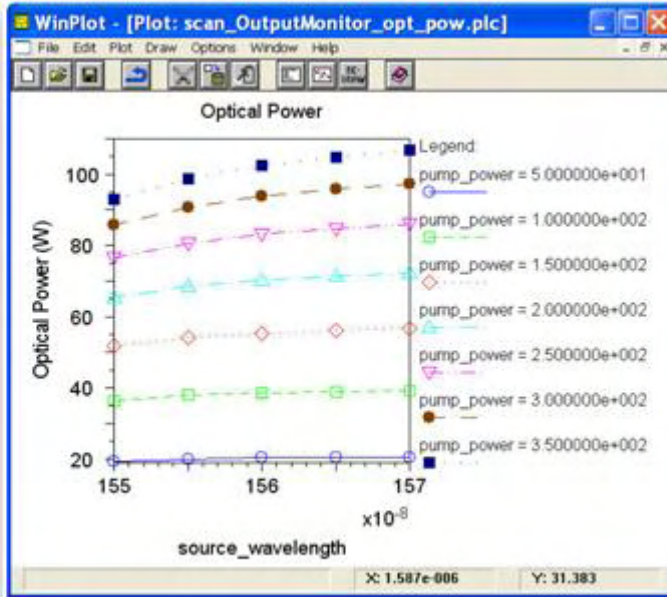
WinPlot - [Plot: scan_OutputMonitor_opt_pow.plc]
File Edit Plot Draw Options Window Help

Optical Power

Legend:
pump_power = 5.000000e+001
pump_power = 1.000000e+002
pump_power = 1.500000e+002
pump_power = 2.000000e+002
pump_power = 2.500000e+002
pump_power = 3.000000e+002
pump_power = 3.500000e+002

Optical Power (W)
100
80
60
40
20
155
156
157
$x10^{-8}$
source_wavelength

X: 1.587e-006
Y: 31.383